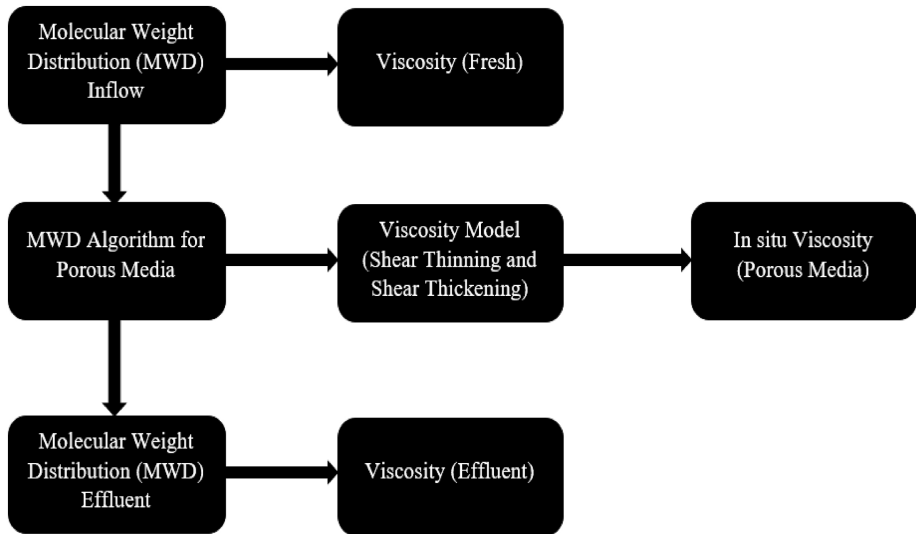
Molecular Weight Distribution (MWD) Inflow

Viscosity (Fresh)

MWD Algorithm for Porous Media

Viscosity Model (Shear Thinning and Shear Thickening)

In situ Viscosity (Porous Media)

Molecular Weight Distribution (MWD) Effluent

Viscosity (Effluent)